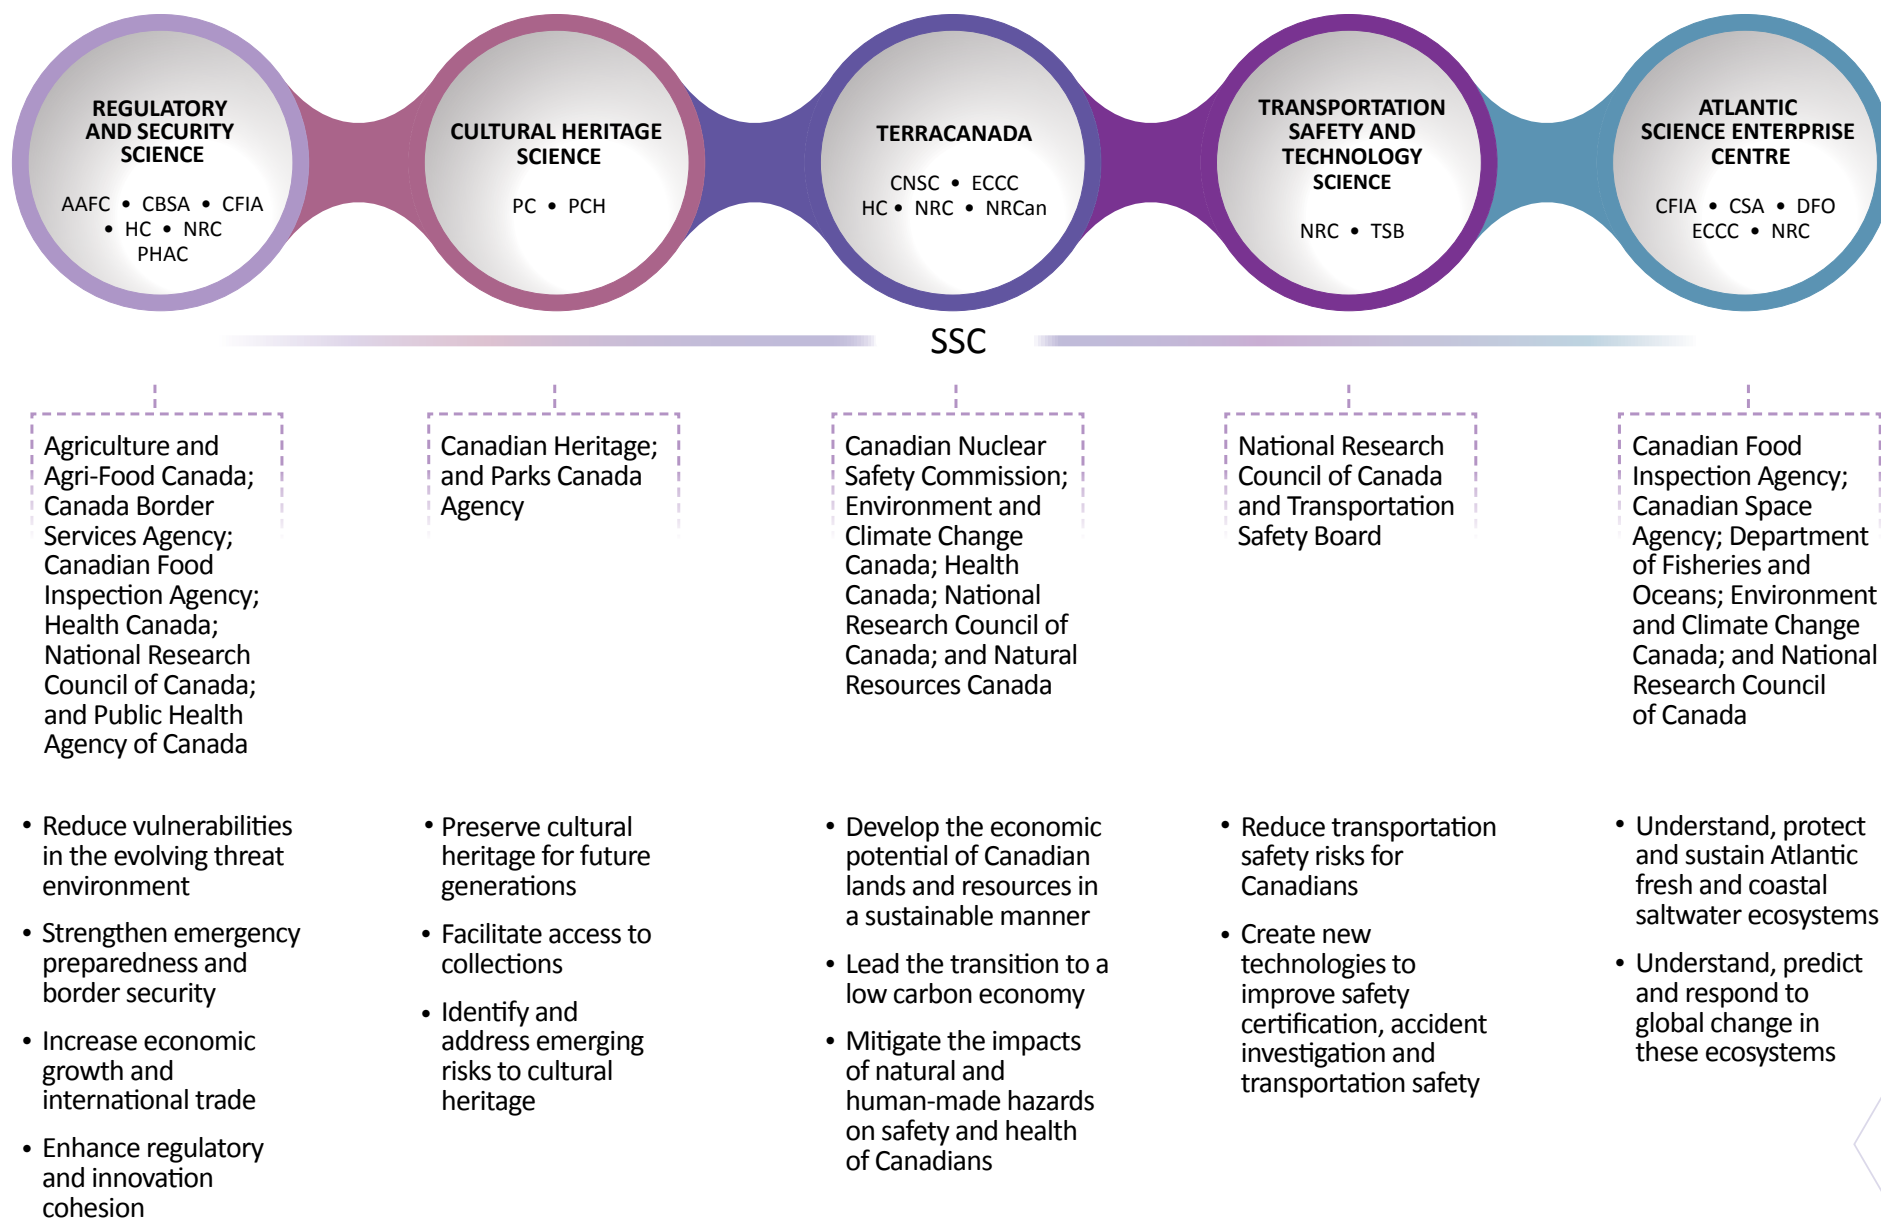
REGULATORY AND SECURITY SCIENCE

AAFC • CBSA • CFIA • HC • NRC PHAC

CULTURAL HERITAGE SCIENCE

PC • PCH

TERRACANADA

CNSC • ECCC HC • NRC • NRCan

TRANSPORTATION SAFETY AND TECHNOLOGY SCIENCE

NRC • TSB

ATLANTIC SCIENCE ENTERPRISE CENTRE

CFIA • CSA • DFO ECCC • NRC

SSC

Agriculture and Agri-Food Canada; Canada Border Services Agency; Canadian Food Inspection Agency; Health Canada; National Research Council of Canada; and Public Health Agency of Canada

Canadian Heritage; and Parks Canada Agency

Canadian Nuclear Safety Commission; Environment and Climate Change Canada; Health Canada; National Research Council of Canada; and Natural Resources Canada

National Research Council of Canada and Transportation Safety Board

Canadian Food Inspection Agency; Canadian Space Agency; Department of Fisheries and Oceans; Environment and Climate Change Canada; and National Research Council of Canada

• Reduce vulnerabilities in the evolving threat environment
• Strengthen emergency preparedness and border security
• Increase economic growth and international trade
• Enhance regulatory and innovation cohesion

• Preserve cultural heritage for future generations
• Facilitate access to collections
• Identify and address emerging risks to cultural heritage

• Develop the economic potential of Canadian lands and resources in a sustainable manner
• Lead the transition to a low carbon economy
• Mitigate the impacts of natural and human-made hazards on safety and health of Canadians

• Reduce transportation safety risks for Canadians
• Create new technologies to improve safety certification, accident investigation and transportation safety

• Understand, protect and sustain Atlantic fresh and coastal saltwater ecosystems
• Understand, predict and respond to global change in these ecosystems